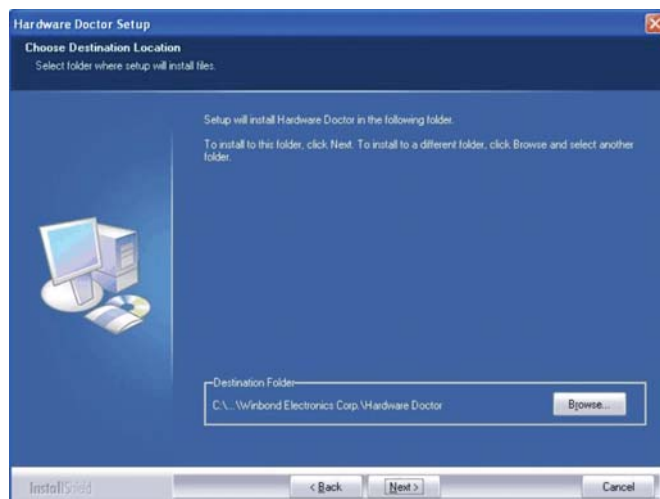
Hardware Doctor Setup

Choose Destination Location
Select folder where setup will install files.

Setup will install Hardware Doctor in the following folder.

To install to this folder, click Next. To install to a different folder, click Browse and select another folder.

Destination Folder
C:\...\Winbond Electronics Corp.\Hardware Doctor

Browse...

InstallShield

< Back

Next >

Cancel